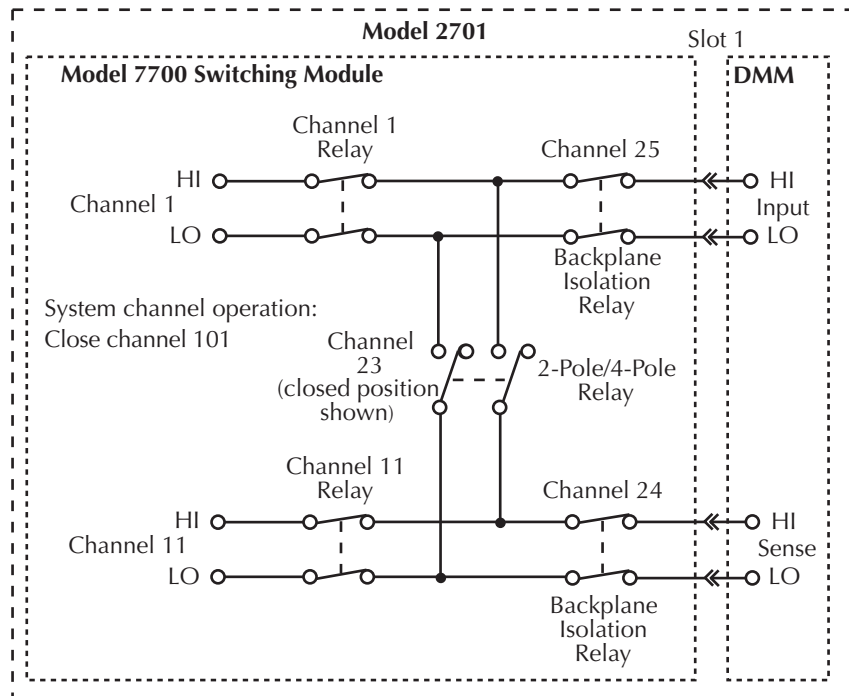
Model 2701
Slot 1
Model 7700 Switching Module
DMM
Channel 1 Relay
Channel 25
HI
Channel 1
LO
HI
Input
LO
Backplane Isolation Relay
System channel operation:
Close channel 101
Channel 23 (closed position shown)
2-Pole/4-Pole Relay
Channel 11 Relay
Channel 24
HI
Channel 11
LO
HI
Sense
LO
Backplane Isolation Relay